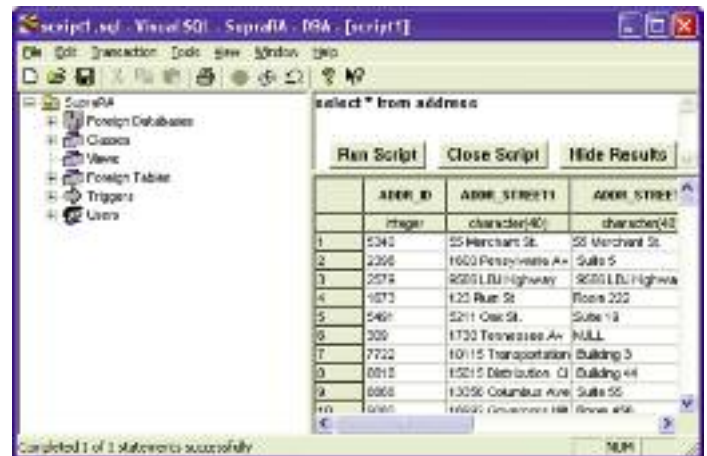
script1.sql - Visual SQL - SupraRA - DBA - [script1]

File Edit Transaction Tools View Window Help

SupraRA
Foreign Databases
Classes
Views
Foreign Tables
Triggers
Users

select * from address

Run Script
Close Script
Hide Results

| | ADDR_ID | ADDR_STREET1 | ADDR_STREET |
|---|---|---|---|
| | integer | character(40) | character(40 |
| 1 | 5340 | 55 Merchant St. | 55 Merchant St. |
| 2 | 2396 | 1600 Pennsylvania Av | Suite 5 |
| 3 | 2579 | 9000 LBJ Highway | 9000 LBJ Highwa |
| 4 | 1073 | 123 Rum St | Room 222 |
| 5 | 5491 | 5211 Oak St. | Suite 19 |
| 6 | 309 | 1730 Tennessee Av | NULL |
| 7 | 7722 | 10115 Transportation | Building 3 |
| 8 | 8810 | 15215 Distribution Ct | Building 44 |
| 9 | 8860 | 13050 Columbus Ave | Suite 55 |
| 10 | 9080 | 16660 Governors Hill | Room 456 |

Completed 1 of 1 statements successfully

NUM